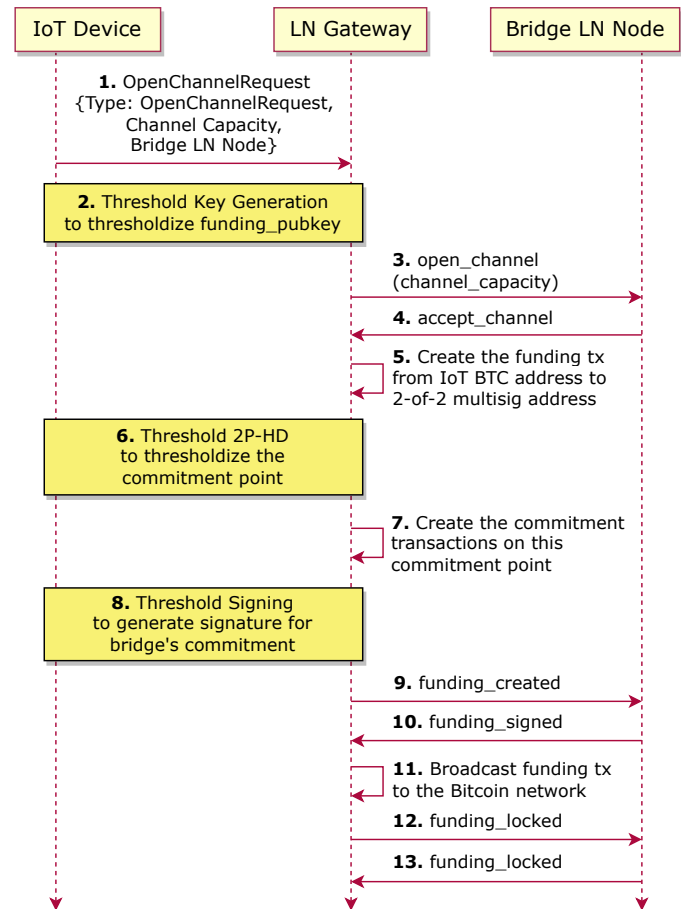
IoT Device

LN Gateway

Bridge LN Node

**1.** OpenChannelRequest {Type: OpenChannelRequest, Channel Capacity, Bridge LN Node}

**2.** Threshold Key Generation to thresholdize funding_pubkey

**3.** open_channel (channel_capacity)

**4.** accept_channel

**5.** Create the funding tx from IoT BTC address to 2-of-2 multisig address

**6.** Threshold 2P-HD to thresholdize the commitment point

**7.** Create the commitment transactions on this commitment point

**8.** Threshold Signing to generate signature for bridge's commitment

**9.** funding_created

**10.** funding_signed

**11.** Broadcast funding tx to the Bitcoin network

**12.** funding_locked

**13.** funding_locked